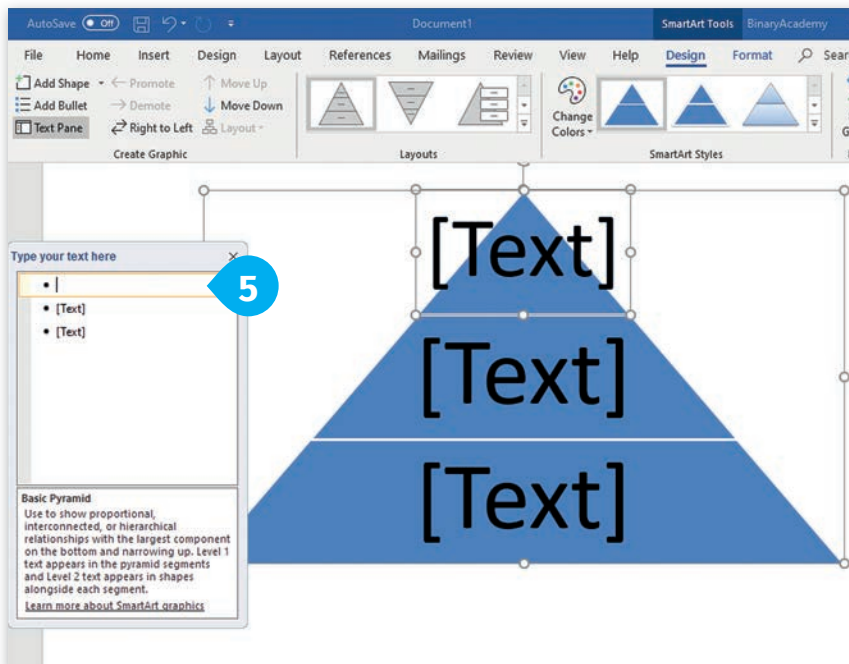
AutoSave Off Document1 SmartArt Tools BinaryAcademy

File Home Insert Design Layout References Mailings Review View Help Design Format Sear

Add Shape Promote Move Up
Add Bullet Demote Move Down
Text Pane Right to Left Layout
Create Graphic

Layouts

Change Colors

SmartArt Styles

Type your text here

5

• [Text]
• [Text]

Basic Pyramid
Use to show proportional, interconnected, or hierarchical relationships with the largest component on the bottom and narrowing up. Level 1 text appears in the pyramid segments and Level 2 text appears in shapes alongside each segment.
Learn more about SmartArt graphics

[Text]
[Text]
[Text]